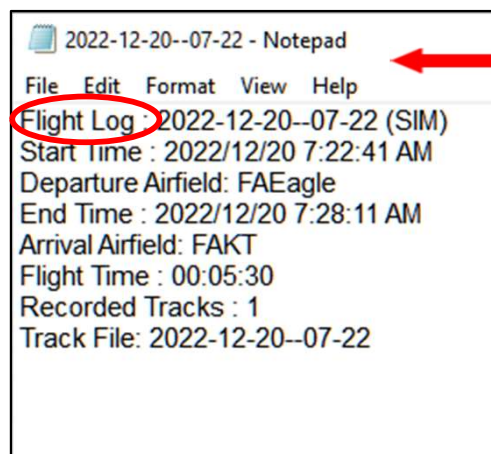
2022-12-20--07-22 - Notepad

File Edit Format View Help

Flight Log : 2022-12-20--07-22 (SIM)
Start Time : 2022/12/20 7:22:41 AM
Departure Airfield: FAEagle
End Time : 2022/12/20 7:28:11 AM
Arrival Airfield: FAKT
Flight Time : 00:05:30
Recorded Tracks : 1
Track File: 2022-12-20--07-22